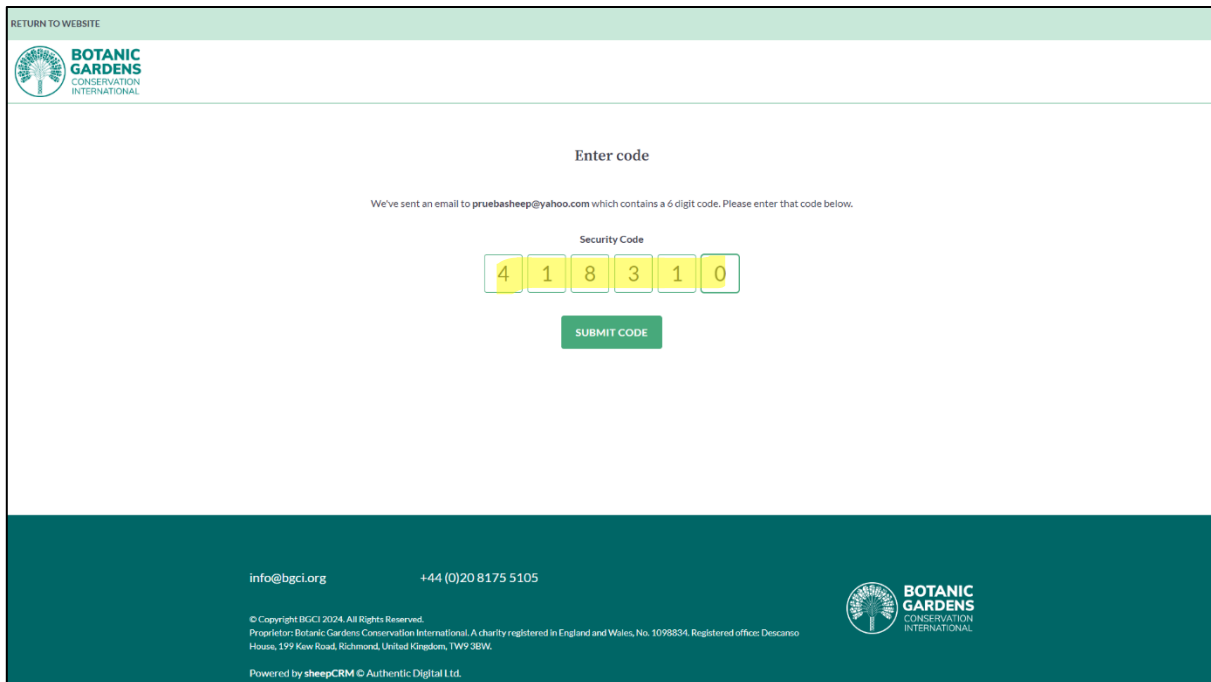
RETURN TO WEBSITE

BOTANIC GARDENS CONSERVATION INTERNATIONAL

Enter code

We've sent an email to pruebasheep@yahoo.com which contains a 6 digit code. Please enter that code below.

Security Code

4 1 8 3 1 0

SUBMIT CODE

info@bgci.org +44 (0)20 8175 5105

© Copyright BGCI 2024. All Rights Reserved.
Proprietor: Botanic Gardens Conservation International. A charity registered in England and Wales, No. 1098834. Registered office: Descanso House, 199 Kew Road, Richmond, United Kingdom, TW9 3BW.

Powered by sheepCRM © Authentic Digital Ltd.

BOTANIC GARDENS CONSERVATION INTERNATIONAL